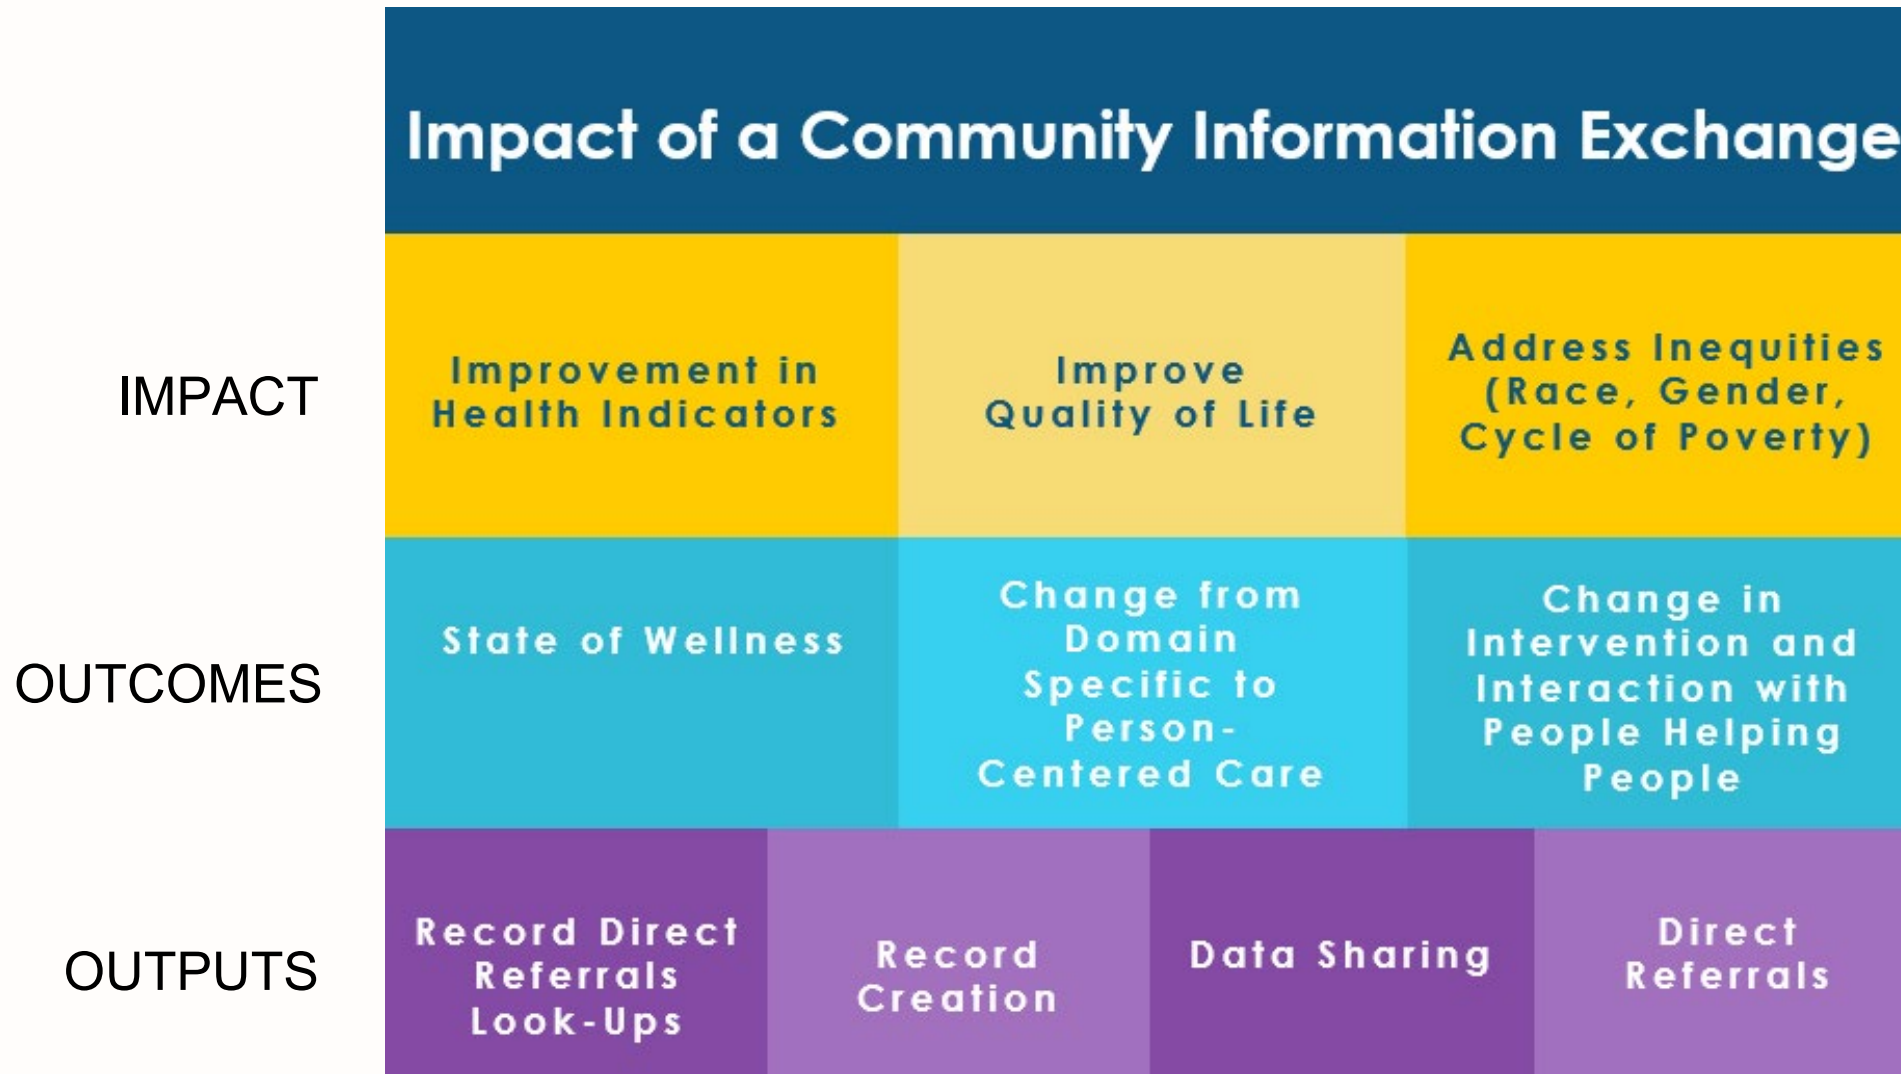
Impact of a Community Information Exchange

IMPACT

Improvement in Health Indicators

Improve Quality of Life

Address Inequities (Race, Gender, Cycle of Poverty)

OUTCOMES

State of Wellness

Change from Domain Specific to Person-Centered Care

Change in Intervention and Interaction with People Helping People

OUTPUTS

Record Direct Referrals Look-Ups

Record Creation

Data Sharing

Direct Referrals